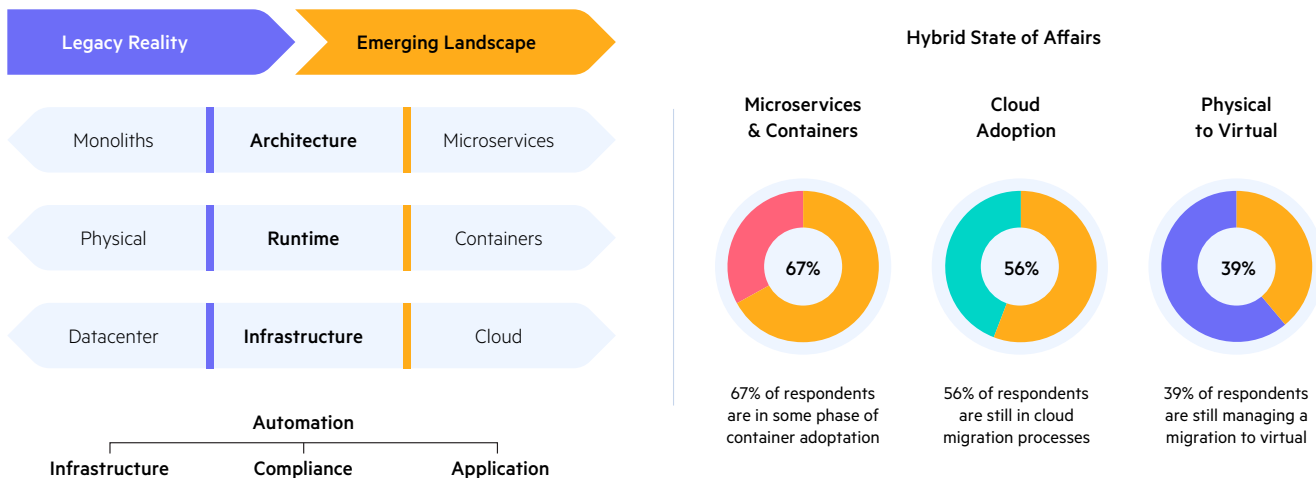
Legacy Reality

Emerging Landscape

Monoliths | Architecture | Microservices

Physical | Runtime | Containers

Datacenter | Infrastructure | Cloud

Automation

Infrastructure Compliance Application

Hybrid State of Affairs

Microservices & Containers

67%

67% of respondents are in some phase of container adoptation

Cloud Adoption

56%

56% of respondents are still in cloud migration processes

Physical to Virtual

39%

39% of respondents are still managing a migration to virtual